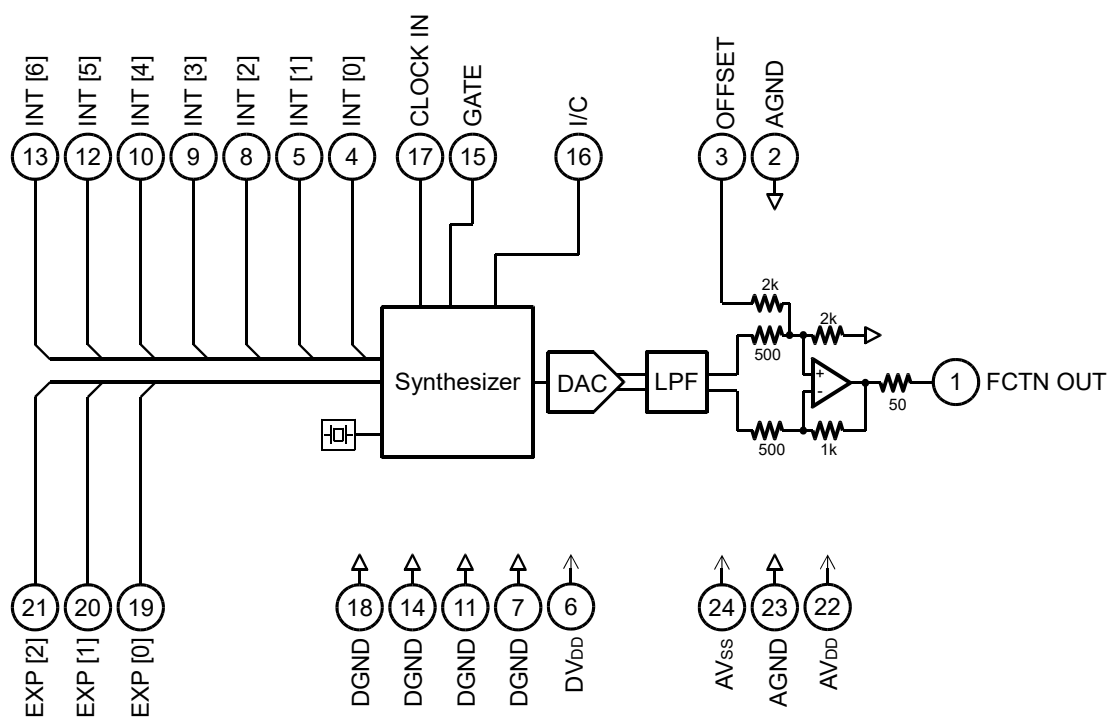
INT [6]
13
INT [5]
12
INT [4]
10
INT [3]
9
INT [2]
8
INT [1]
5
INT [0]
4
CLOCK IN
17
GATE
15
I/C
16
OFFSET
3
AGND
2

Synthesizer
DAC
LPF
2k
2k
500
500
1k
+
−
50
1
FCTN OUT

21
EXP [2]
20
EXP [1]
19
EXP [0]
18
DGND
14
DGND
11
DGND
7
DGND
6
$DV_{DD}$
24
$AV_{SS}$
23
AGND
22
$AV_{DD}$